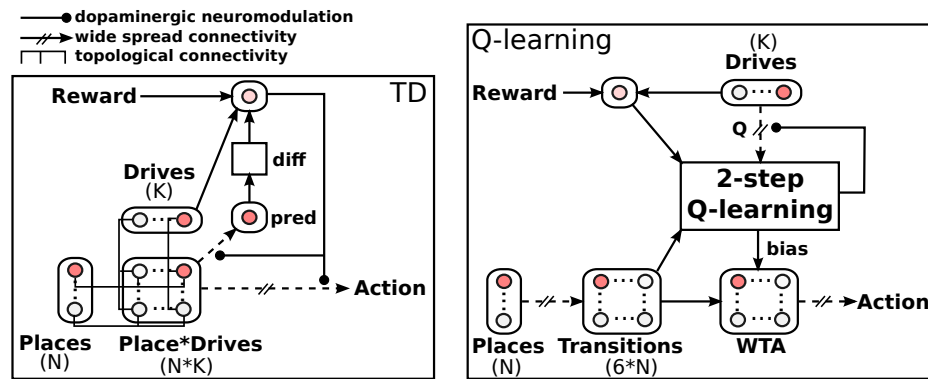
dopaminergic neuromodulation
wide spread connectivity
topological connectivity

TD
Reward
diff
Drives
(K)
pred
Action
Places
(N)
Place*Drives
(N*K)

Q-learning
(K)
Drives
Reward
Q
2-step
Q-learning
bias
Places
(N)
Transitions
(6*N)
WTA
Action